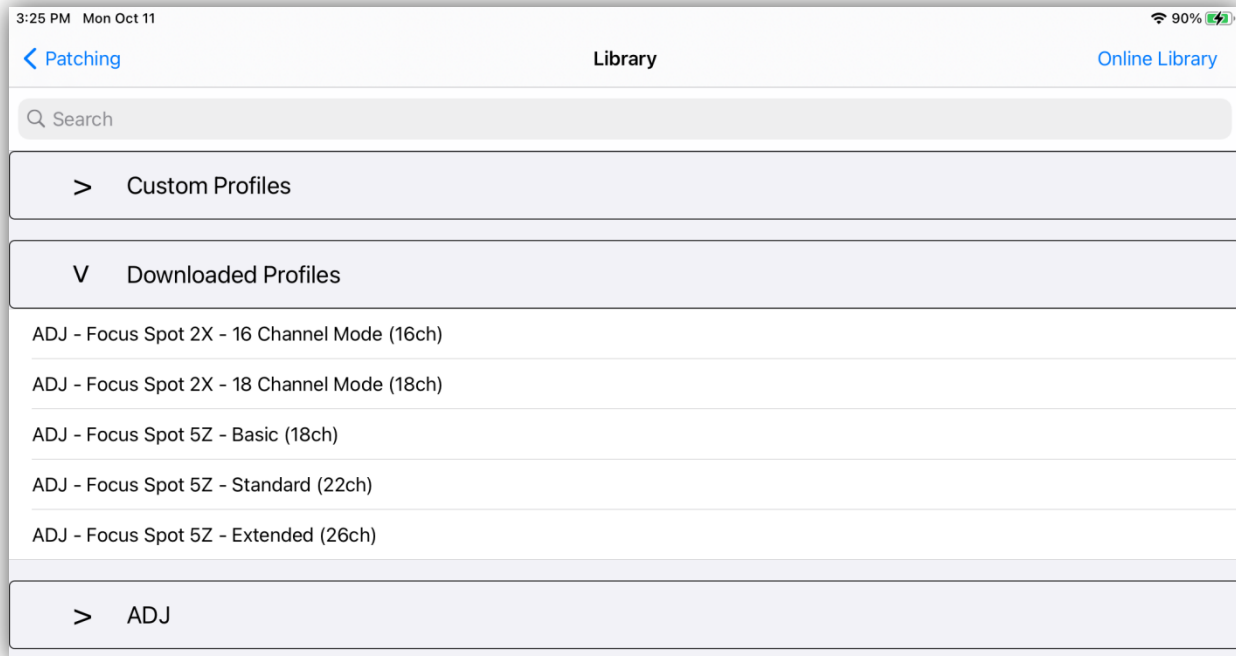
3:25 PM Mon Oct 11

90%

Patching

Library

Online Library

Search

> Custom Profiles

V Downloaded Profiles

ADJ - Focus Spot 2X - 16 Channel Mode (16ch)

ADJ - Focus Spot 2X - 18 Channel Mode (18ch)

ADJ - Focus Spot 5Z - Basic (18ch)

ADJ - Focus Spot 5Z - Standard (22ch)

ADJ - Focus Spot 5Z - Extended (26ch)

> ADJ